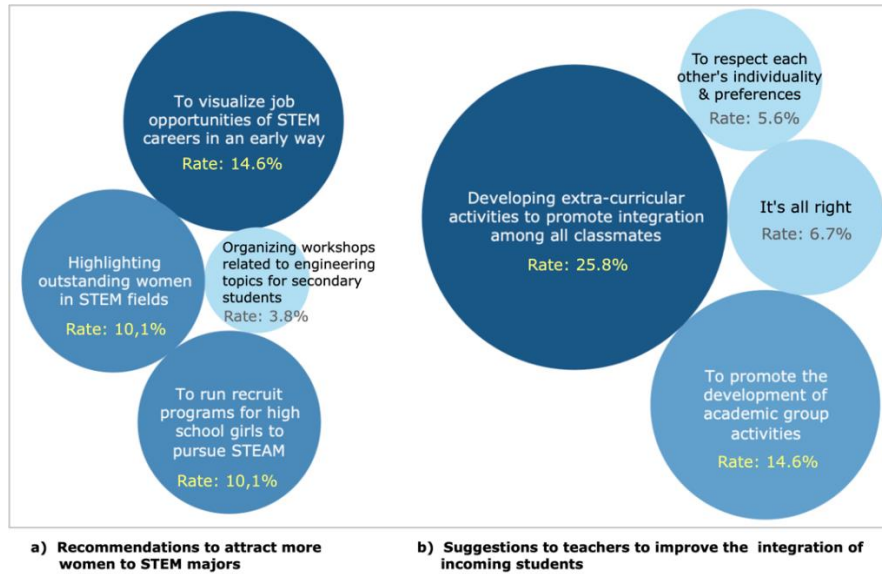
To visualize job opportunities of STEM careers in an early way
Rate: 14.6%

Highlighting outstanding women in STEM fields
Rate: 10,1%

Organizing workshops related to engineering topics for secondary students
Rate: 3.8%

To run recruit programs for high school girls to pursue STEAM
Rate: 10,1%

To respect each other's individuality & preferences
Rate: 5.6%

Developing extra-curricular activities to promote integration among all classmates
Rate: 25.8%

It's all right
Rate: 6.7%

To promote the development of academic group activities
Rate: 14.6%

a) Recommendations to attract more women to STEM majors

b) Suggestions to teachers to improve the integration of incoming students